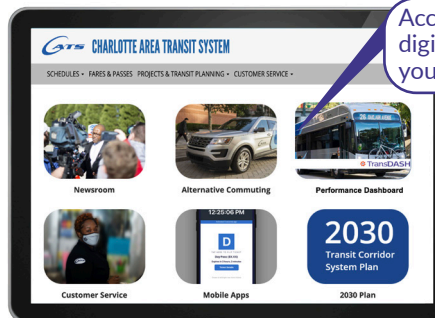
Acc
digi
you

CATS CHARLOTTE AREA TRANSIT SYSTEM

SCHEDULES ▾ FARES & PASSES PROJECTS & TRANSIT PLANNING ▾ CUSTOMER SERVICE ▾

Newsroom

Alternative Commuting

36 OAKLAWN AVE
TransDASH
Performance Dashboard

Customer Service

12:25:06 PM
D
Mobile Apps

2030
Transit Corridor System Plan
2030 Plan